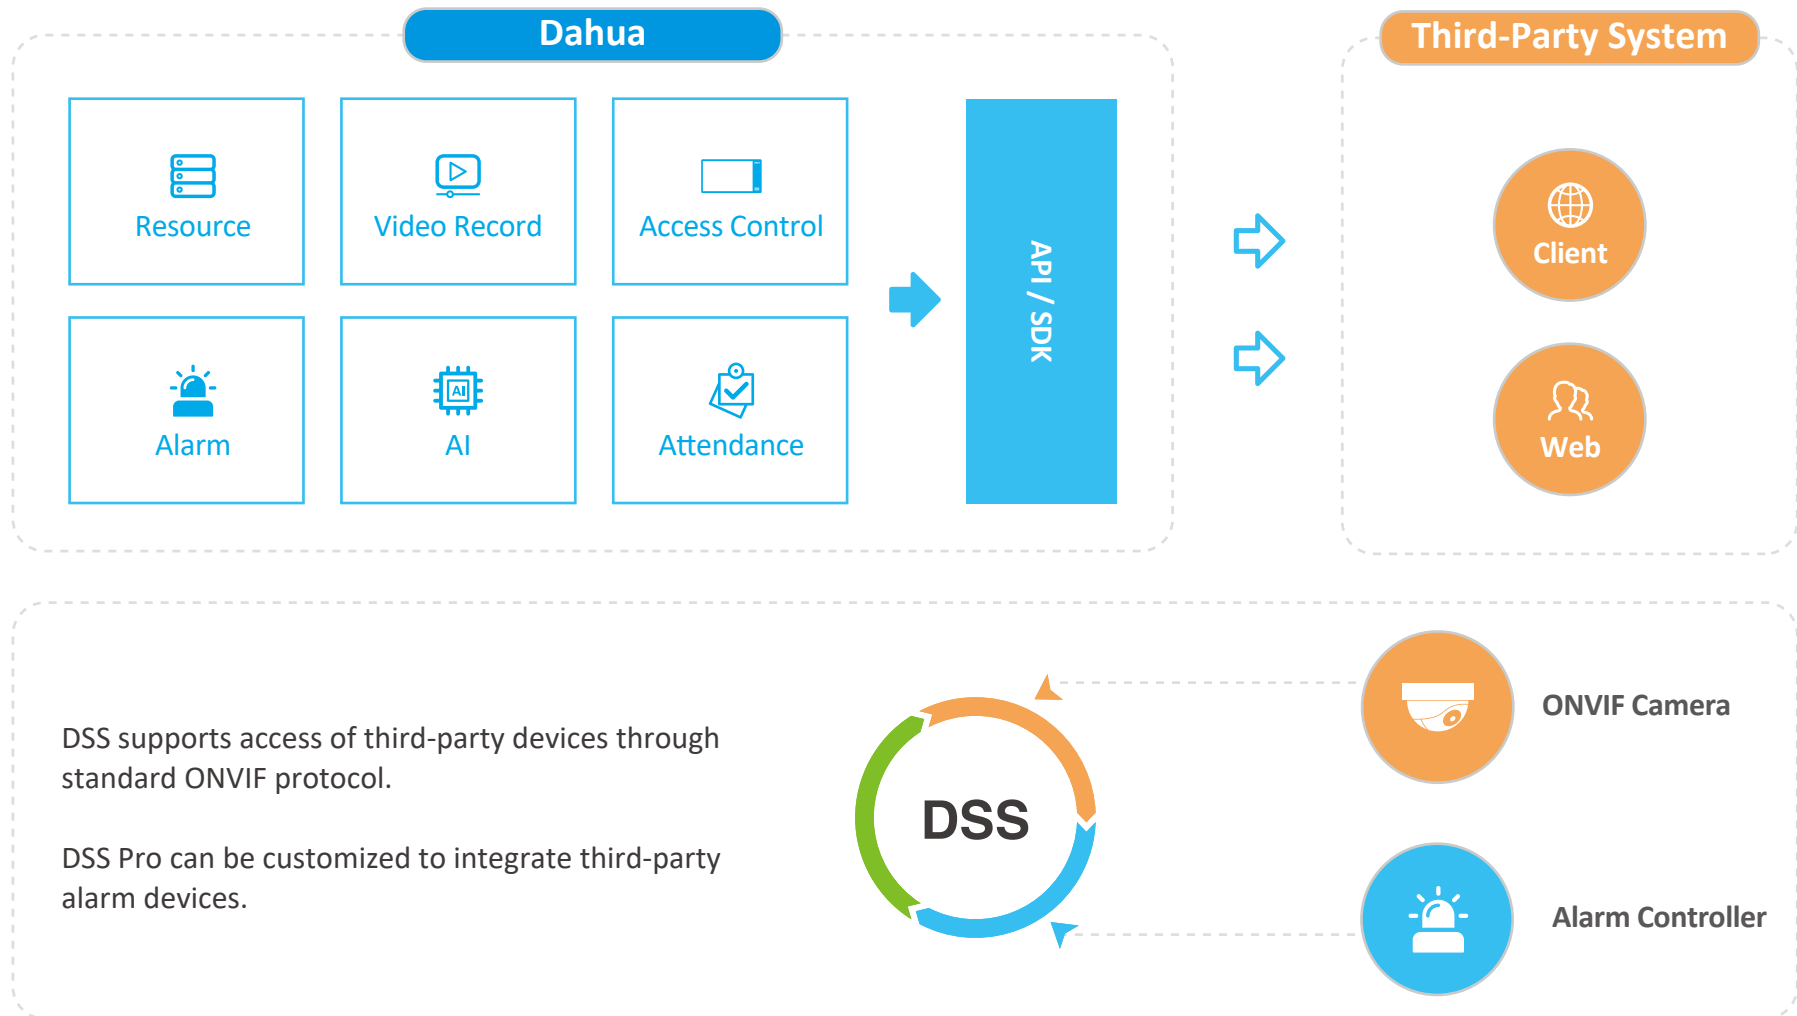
Dahua

Resource

Video Record

Access Control

Alarm

AI

Attendance

API / SDK

Third-Party System

Client

Web

DSS supports access of third-party devices through standard ONVIF protocol.

DSS Pro can be customized to integrate third-party alarm devices.

DSS

ONVIF Camera

Alarm Controller